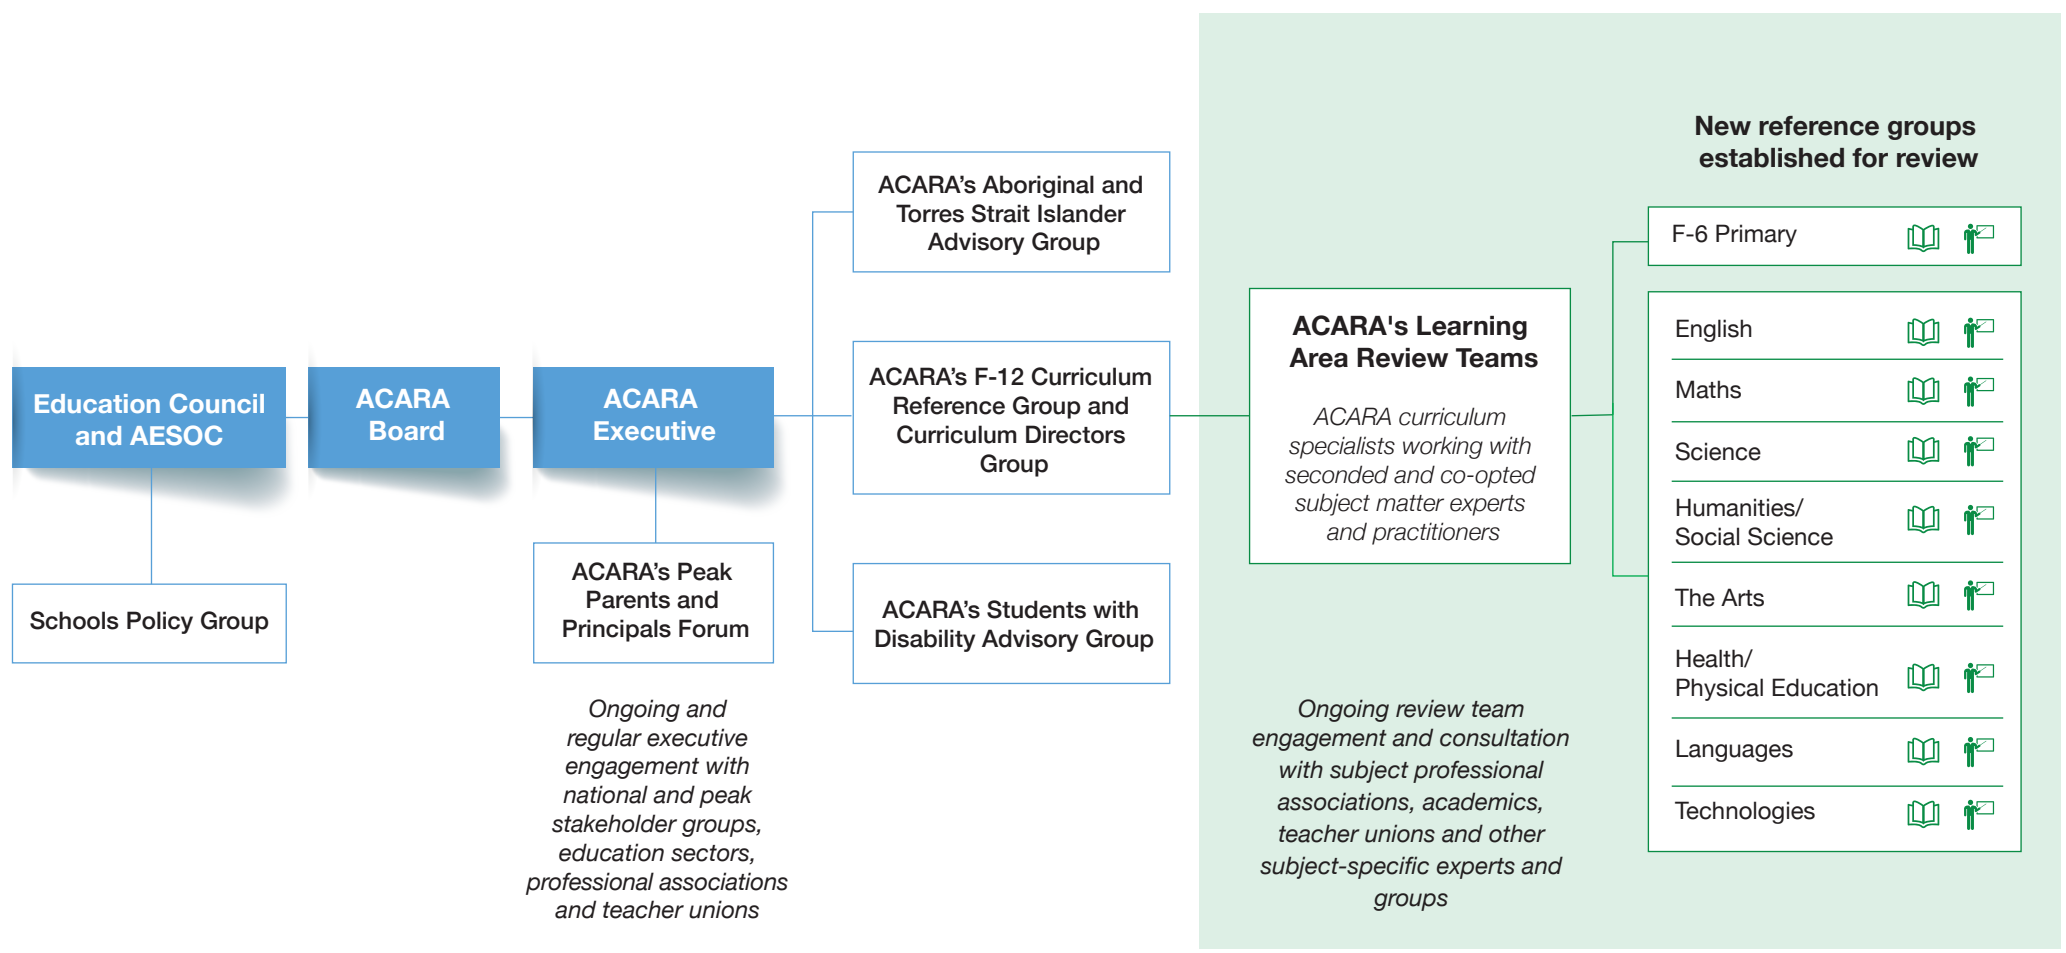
Education Council and AESOC

ACARA Board

ACARA Executive

Schools Policy Group

ACARA's Peak Parents and Principals Forum

Ongoing and regular executive engagement with national and peak stakeholder groups, education sectors, professional associations and teacher unions

ACARA's Aboriginal and Torres Strait Islander Advisory Group

ACARA's F-12 Curriculum Reference Group and Curriculum Directors Group

ACARA's Students with Disability Advisory Group

ACARA's Learning Area Review Teams

ACARA curriculum specialists working with seconded and co-opted subject matter experts and practitioners

Ongoing review team engagement and consultation with subject professional associations, academics, teacher unions and other subject-specific experts and groups

New reference groups established for review

F-6 Primary

English

Maths

Science

Humanities/ Social Science

The Arts

Health/ Physical Education

Languages

Technologies